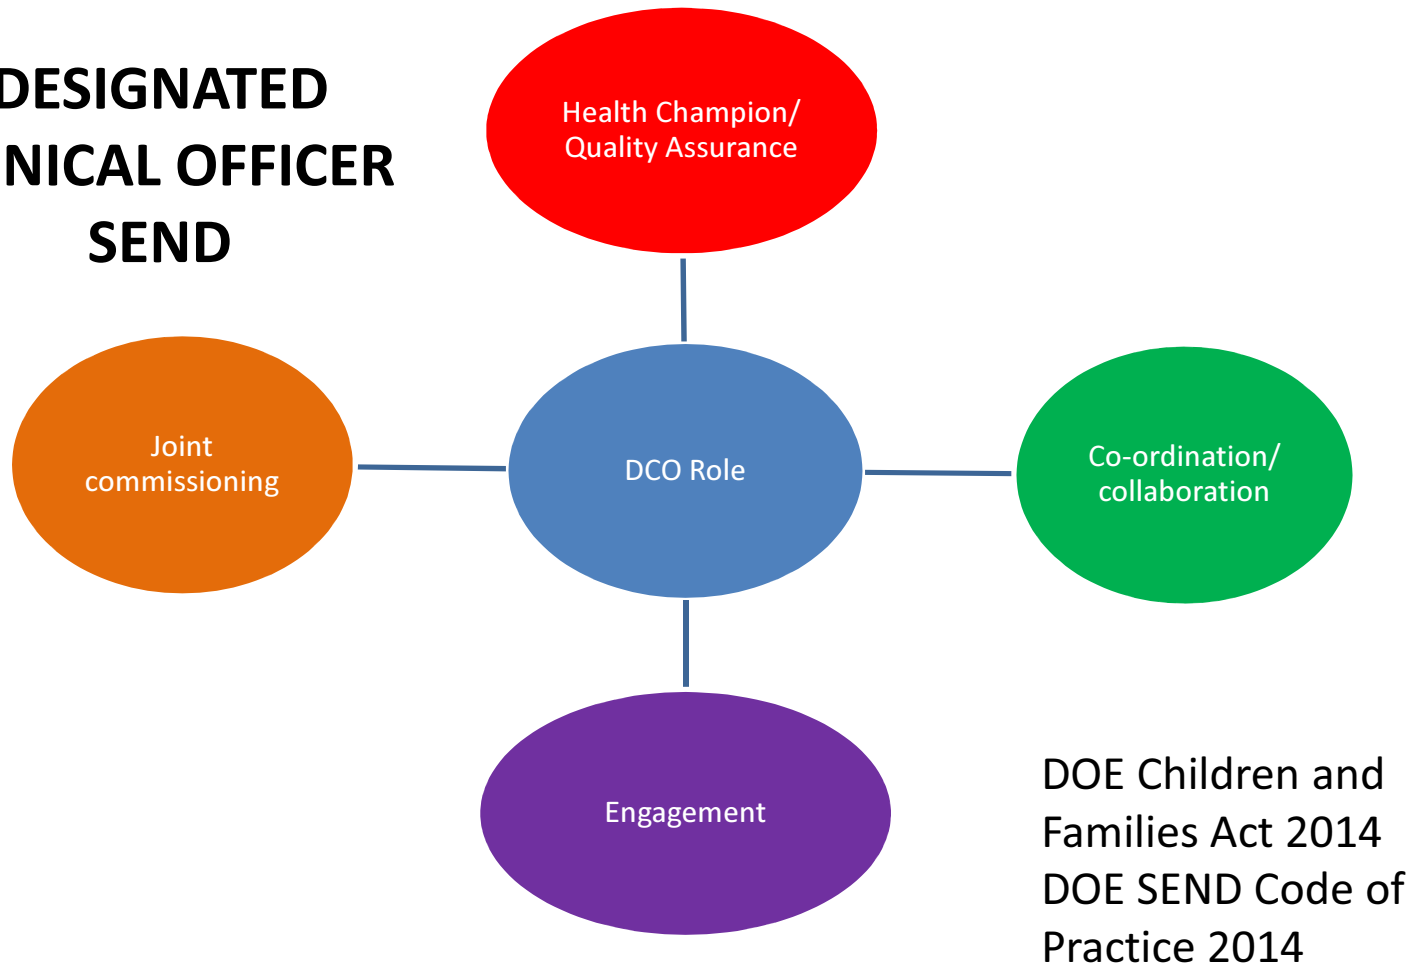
DESIGNATED
NICAL OFFICER
SEND

Health Champion/
Quality Assurance

Joint
commissioning

DCO Role

Co-ordination/
collaboration

Engagement

DOE Children and Families Act 2014
DOE SEND Code of Practice 2014